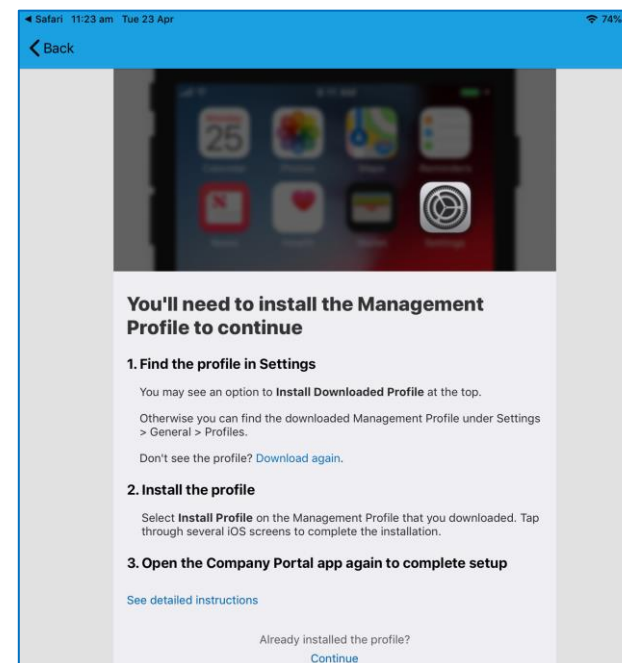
◀ Safari 11:23 am Tue 23 Apr
74%
Back

25

You'll need to install the Management Profile to continue

1. Find the profile in Settings

You may see an option to Install Downloaded Profile at the top.

Otherwise you can find the downloaded Management Profile under Settings > General > Profiles.

Don't see the profile? Download again.

2. Install the profile

Select Install Profile on the Management Profile that you downloaded. Tap through several iOS screens to complete the installation.

3. Open the Company Portal app again to complete setup

See detailed instructions

Already installed the profile?
Continue